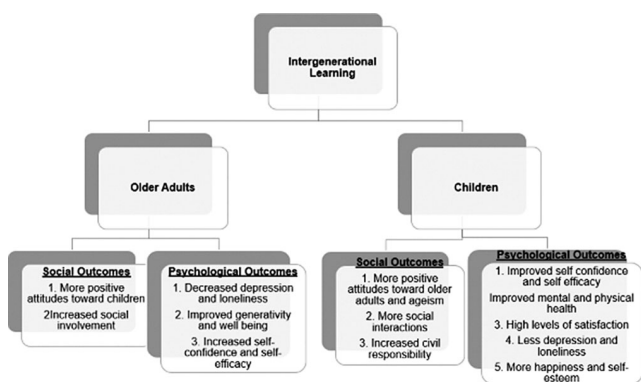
Intergenerational Learning

Older Adults

Children

Social Outcomes

1. More positive attitudes toward children

2Increased social involvement

Psychological Outcomes

1. Decreased depression and loneliness

2. Improved generativity and well being

3. Increased self-confidence and self-efficacy

Social Outcomes

1. More positive attitudes toward older adults and ageism

2. More social interactions

3. Increased civil responsibility

Psychological Outcomes

1. Improved self confidence and self efficacy

Improved mental and physical health

3. High levels of satisfaction

4. Less depression and loneliness

5. More happiness and self-esteem